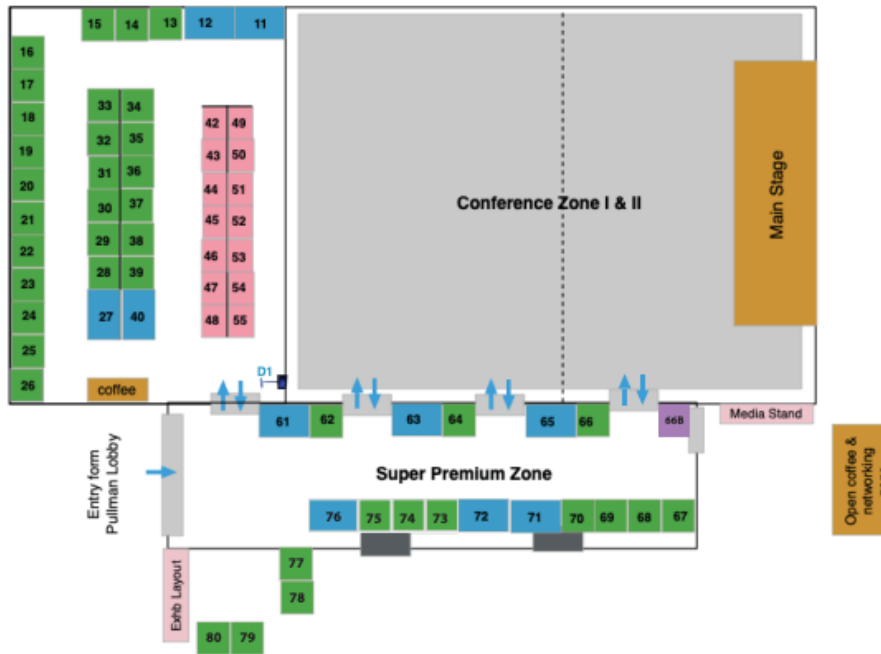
15 14 13 12 11

16
17
18
19
20
21
22
23
24
25
26

33 34
32 35
31 36
30 37
29 38
28 39
27 40

42 49
43 50
44 51
45 52
46 53
47 54
48 55

coffee

D1

Conference Zone I & II

Main Stage

61 62 63 64 65 66 66B

Media Stand

Open coffee & networking

Entry form Pullman Lobby

Super Premium Zone

76 75 74 73 72 71 70 69 68 67

77
78

Exhb Layout

80 79